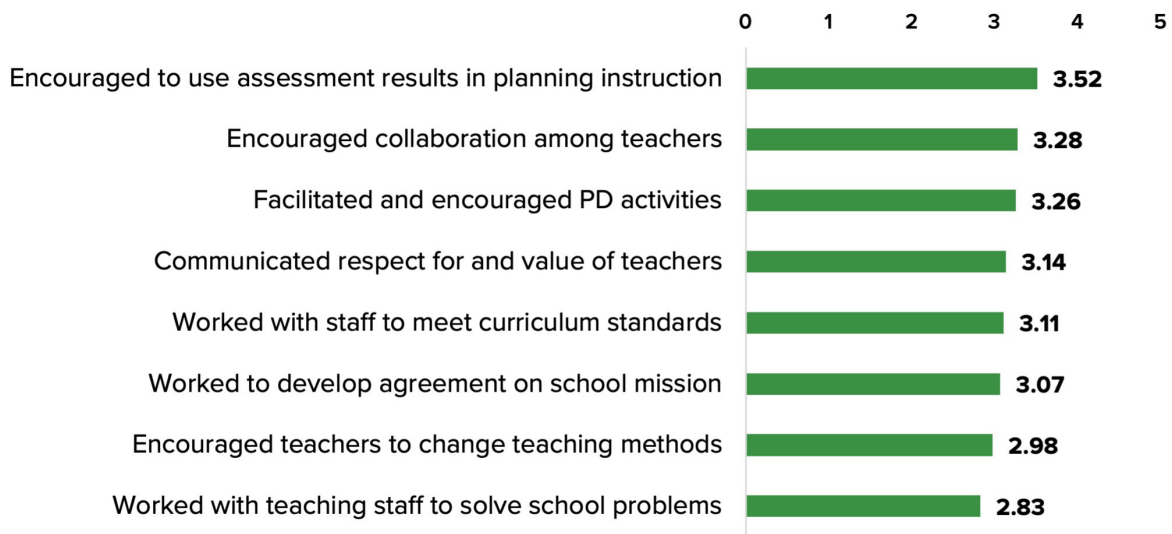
0 1 2 3 4 5

Encouraged to use assessment results in planning instruction 3.52

Encouraged collaboration among teachers 3.28

Facilitated and encouraged PD activities 3.26

Communicated respect for and value of teachers 3.14

Worked with staff to meet curriculum standards 3.11

Worked to develop agreement on school mission 3.07

Encouraged teachers to change teaching methods 2.98

Worked with teaching staff to solve school problems 2.83